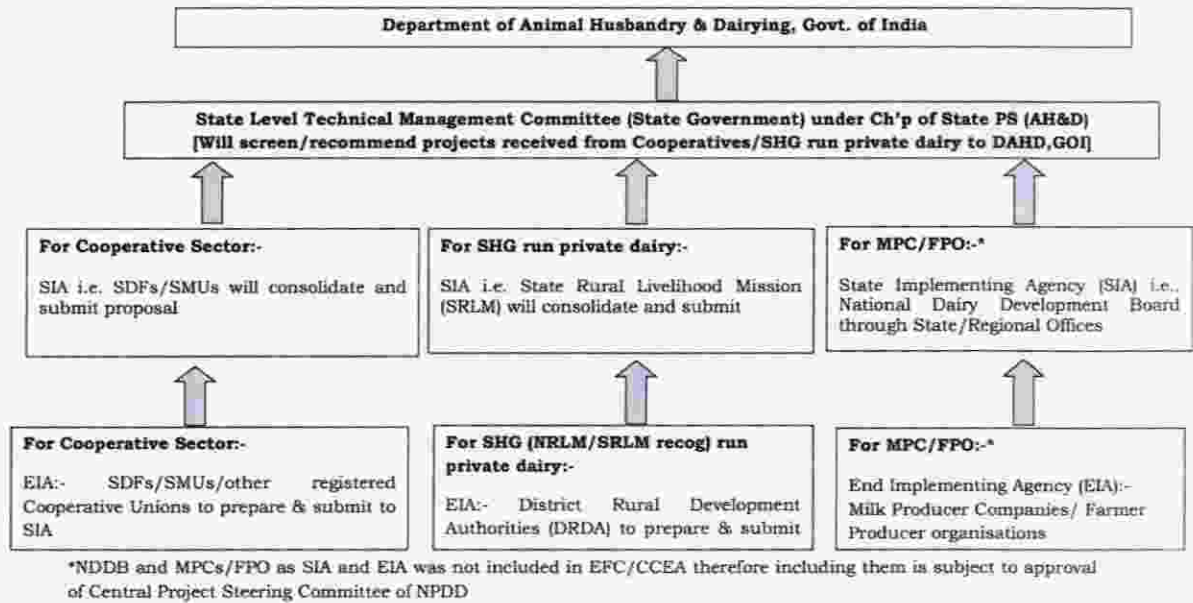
Department of Animal Husbandry & Dairying, Govt. of India

State Level Technical Management Committee (State Government) under Ch'p of State PS (AH&D) [Will screen/recommend projects received from Cooperatives/SHG run private dairy to DAHD,GOI]

For Cooperative Sector:-

SIA i.e. SDFs/SMUs will consolidate and submit proposal

For SHG run private dairy:-

SIA i.e. State Rural Livelihood Mission (SRLM) will consolidate and submit

For MPC/FPO:-*

State Implementing Agency (SIA) i.e. National Dairy Development Board through State/Regional Offices

For Cooperative Sector:-

EIA:- SDFs/SMUs/other registered Cooperative Unions to prepare & submit to SIA

For SHG (NRLM/SRLM recog) run private dairy:-

EIA:- District Rural Development Authorities (DRDA) to prepare & submit

For MPC/FPO:-*

End Implementing Agency (EIA):- Milk Producer Companies/ Farmer Producer organisations

*NDDB and MPCs/FPO as SIA and EIA was not included in EFC/CCEA therefore including them is subject to approval of Central Project Steering Committee of NPDD